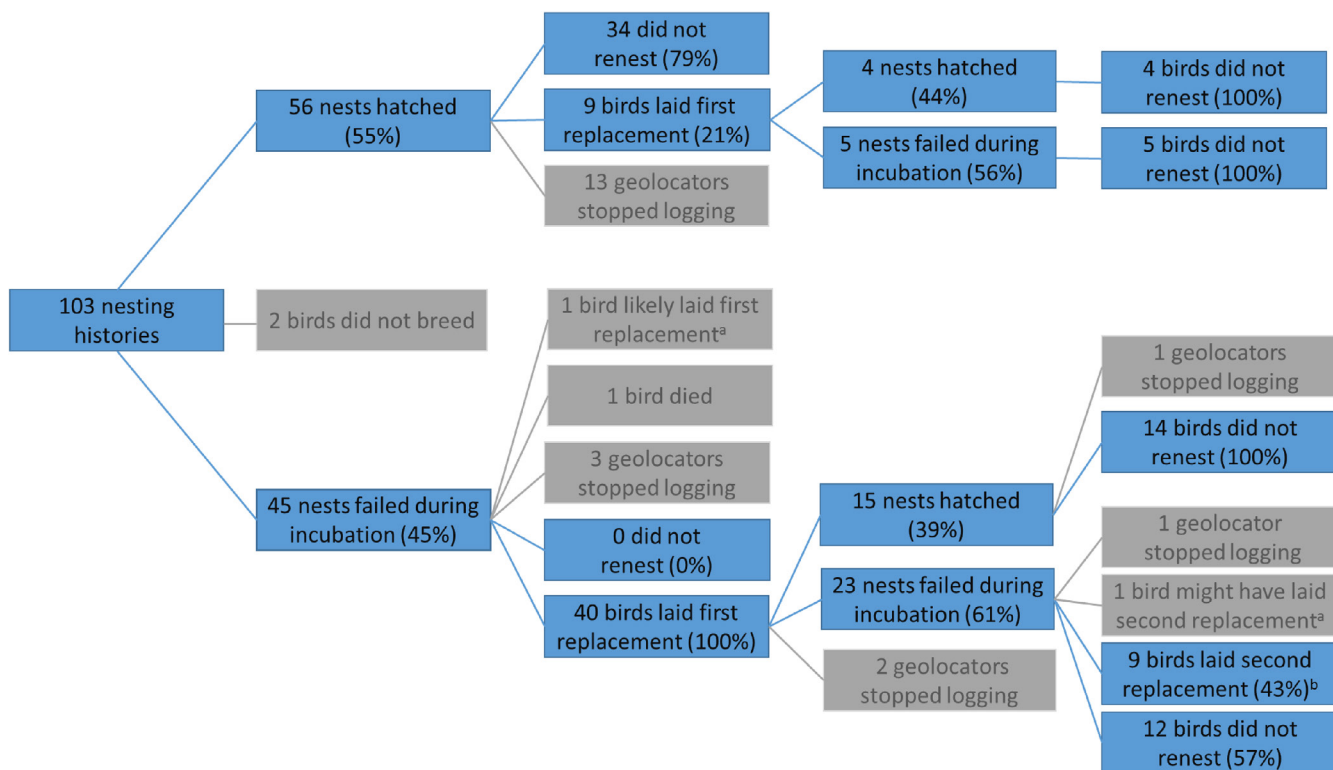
103 nesting histories

56 nests hatched (55%)

34 did not renest (79%)

9 birds laid first replacement (21%)

13 geolocators stopped logging

4 nests hatched (44%)

4 birds did not renest (100%)

5 nests failed during incubation (56%)

5 birds did not renest (100%)

2 birds did not breed

45 nests failed during incubation (45%)

1 bird likely laid first replacement$^a$

1 bird died

3 geolocators stopped logging

0 did not renest (0%)

40 birds laid first replacement (100%)

15 nests hatched (39%)

1 geolocators stopped logging

14 birds did not renest (100%)

23 nests failed during incubation (61%)

1 geolocator stopped logging

1 bird might have laid second replacement$^a$

9 birds laid second replacement (43%)$^b$

12 birds did not renest (57%)

2 geolocators stopped logging